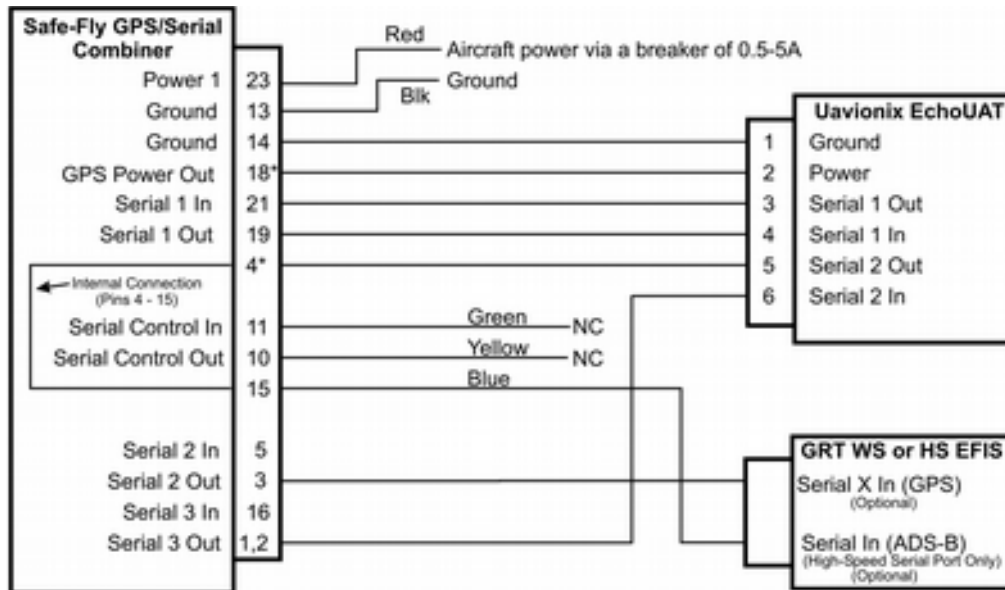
Safe-Fly GPS/Serial Combiner

Power 1 23
Ground 13
Ground 14
GPS Power Out 18*
Serial 1 In 21
Serial 1 Out 19
4*
Internal Connection (Pins 4 - 15)
Serial Control In 11
Serial Control Out 10
15
Serial 2 In 5
Serial 2 Out 3
Serial 3 In 16
Serial 3 Out 1,2

Red
Aircraft power via a breaker of 0.5-5A
Blk
Ground
Green NC
Yellow NC
Blue

Uavionix EchoUAT
1 Ground
2 Power
3 Serial 1 Out
4 Serial 1 In
5 Serial 2 Out
6 Serial 2 In

GRT WS or HS EFIS
Serial X In (GPS) (Optional)
Serial In (ADS-B) (High-Speed Serial Port Only) (Optional)